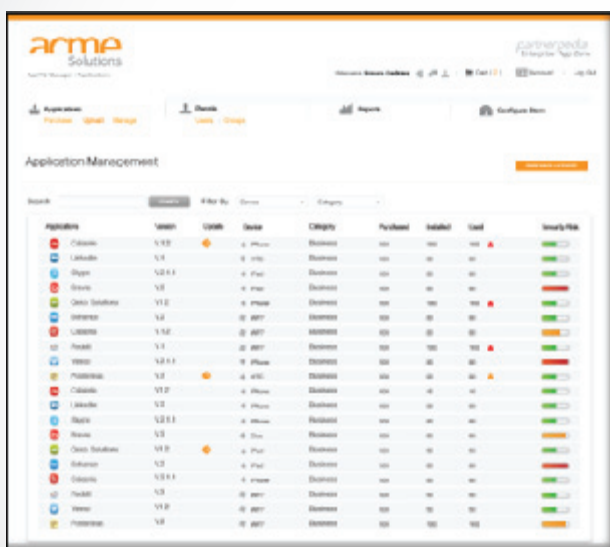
acme Solutions

partnerpedia

Application Management

Search

Filter By

Applications

Version

Update

Device

Category

Purchased

Installed

Used

Security Risk

Calcasia

LinkedIn

Skype

Bravia

Cisco Solutions

Behance

Calcasia

Reddit

Vimeo

Posterous

Calcasia

LinkedIn

Skype

Bravia

Cisco Solutions

Behance

Calcasia

Reddit

Vimeo

Posterous

Business